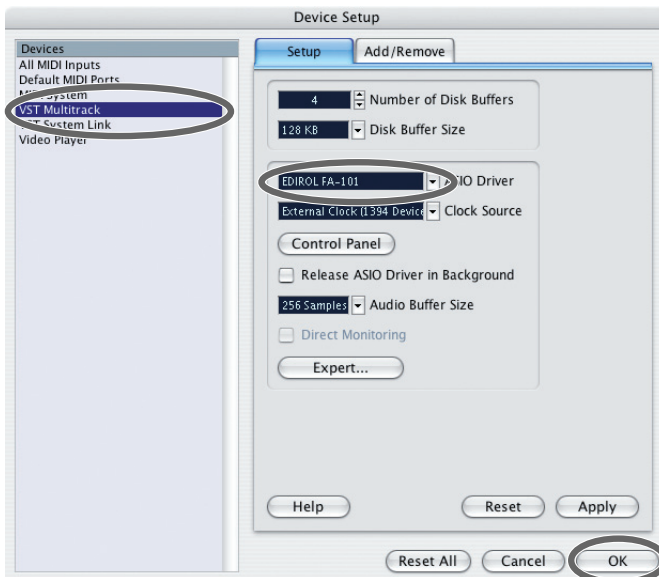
Device Setup

Devices
All MIDI Inputs
Default MIDI Ports
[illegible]System
VST Multitrack
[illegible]T System Link
Video Player

Setup
Add/Remove

4
Number of Disk Buffers
128 KB
Disk Buffer Size

EDIROL FA-101
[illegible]IO Driver
External Clock (1394 Devic
Clock Source
Control Panel
Release ASIO Driver in Background
256 Samples
Audio Buffer Size
Direct Monitoring
Expert...

Help
Reset
Apply

Reset All
Cancel
OK